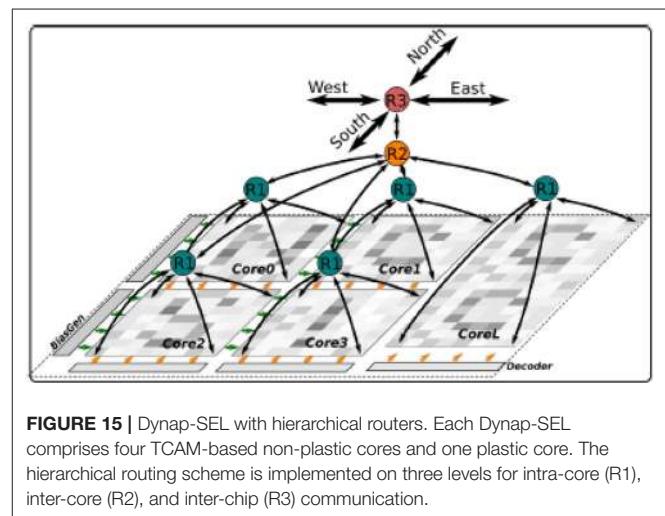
North
West
R3
East
South
R2
R1
R1
R1
R1
R1
Core0
Core1
BiasGen
Core2
Core3
CoreL
Decoder

**FIGURE 15 |** Dynap-SEL with hierarchical routers. Each Dynap-SEL comprises four TCAM-based non-plastic cores and one plastic core. The hierarchical routing scheme is implemented on three levels for intra-core (R1), inter-core (R2), and inter-chip (R3) communication.